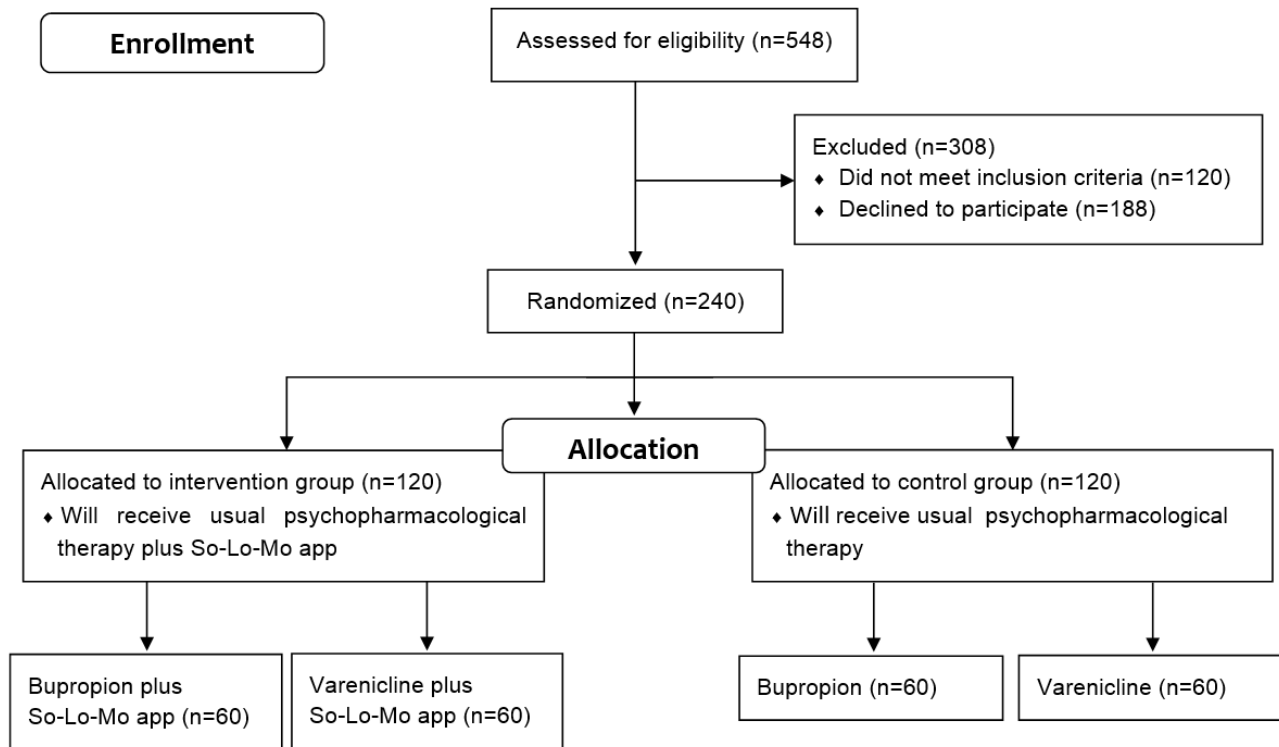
Enrollment

Assessed for eligibility (n=548)

Excluded (n=308)
♦ Did not meet inclusion criteria (n=120)
♦ Declined to participate (n=188)

Randomized (n=240)

Allocation

Allocated to intervention group (n=120)
♦ Will receive usual psychopharmacological therapy plus So-Lo-Mo app

Allocated to control group (n=120)
♦ Will receive usual psychopharmacological therapy

Bupropion plus So-Lo-Mo app (n=60)

Varenicline plus So-Lo-Mo app (n=60)

Bupropion (n=60)

Varenicline (n=60)